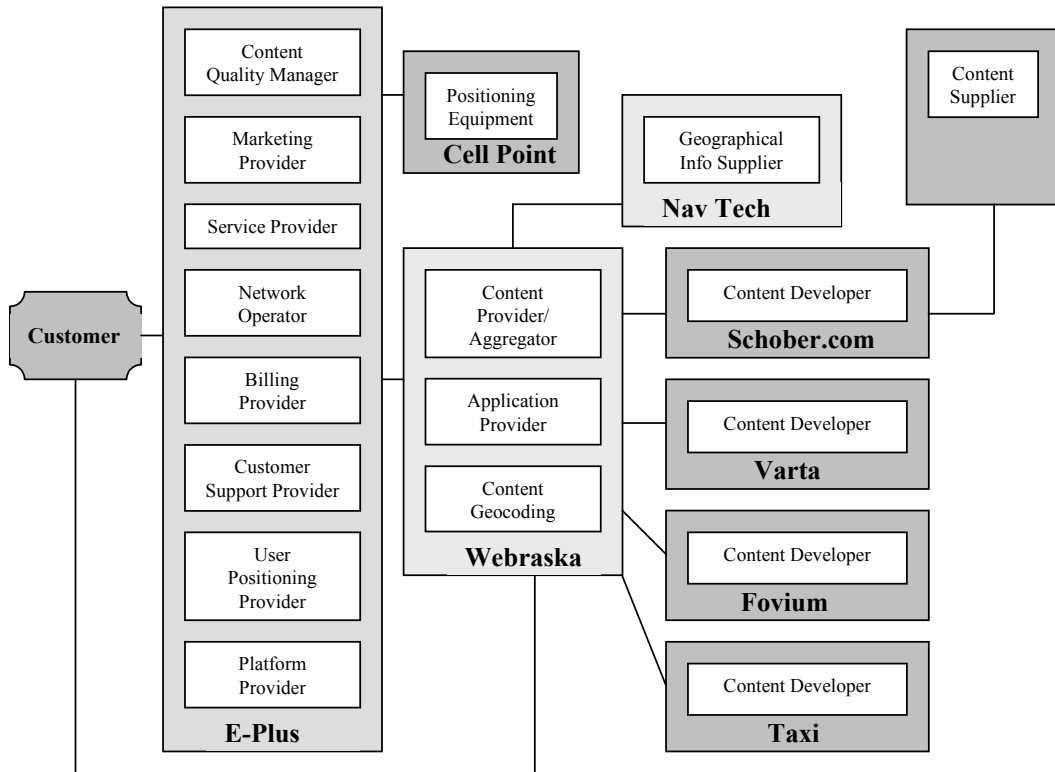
Customer

Content Quality Manager

Marketing Provider

Service Provider

Network Operator

Billing Provider

Customer Support Provider

User Positioning Provider

Platform Provider

E-Plus

Positioning Equipment

Cell Point

Geographical Info Supplier

Nav Tech

Content Provider/ Aggregator

Application Provider

Content Geocoding

Webraska

Content Supplier

Content Developer

Schober.com

Content Developer

Varta

Content Developer

Fovium

Content Developer

Taxi